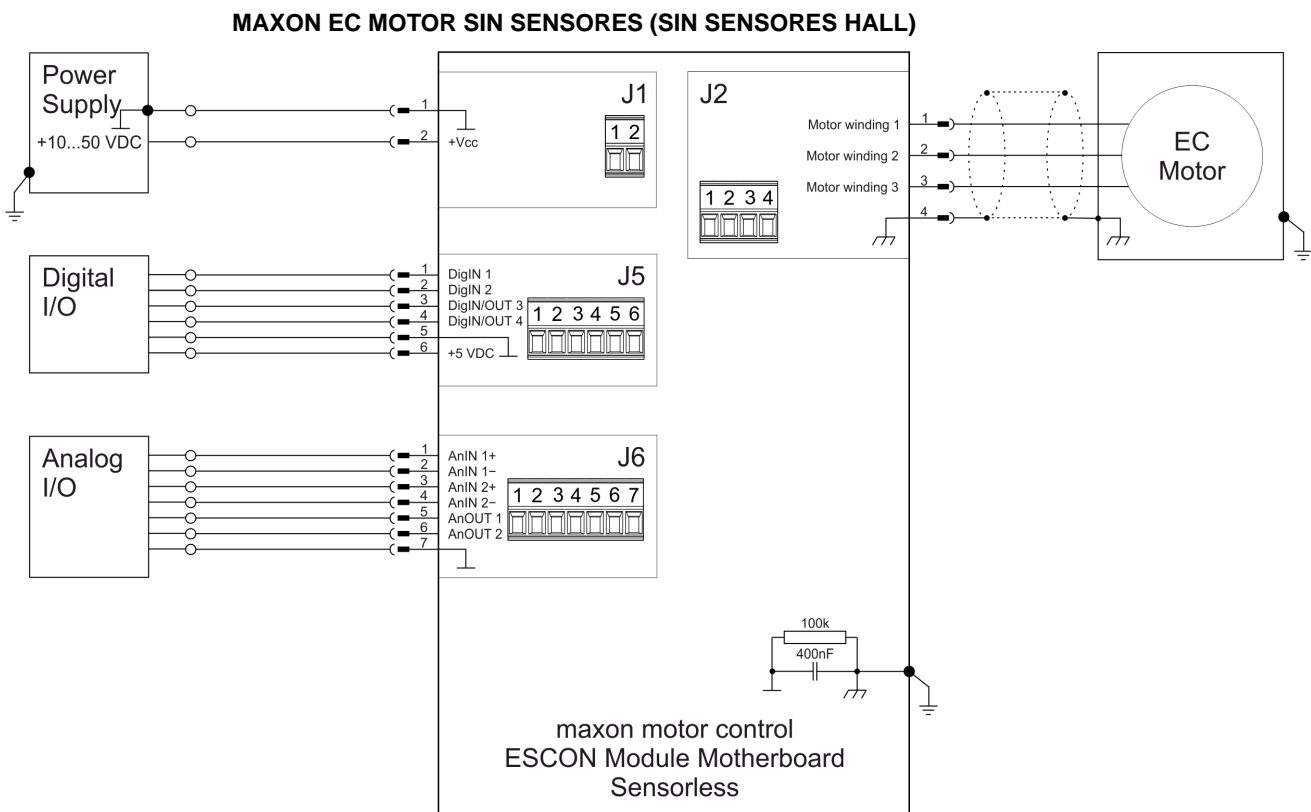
MAXON EC MOTOR SIN SENSORES (SIN SENSORES HALL)

Power Supply
+10...50 VDC

1
2
+Vcc

J1
1 2

J2
Motor winding 1
Motor winding 2
Motor winding 3
1
2
3
4
1 2 3 4

EC Motor

Digital I/O

1
2
3
4
5
6
DigIN 1
DigIN 2
DigIN/OUT 3
DigIN/OUT 4
+5 VDC

J5
1 2 3 4 5 6

Analog I/O

1
2
3
4
5
6
7
AnIN 1+
AnIN 1−
AnIN 2+
AnIN 2−
AnOUT 1
AnOUT 2

J6
1 2 3 4 5 6 7

100k
400nF

maxon motor control
ESCON Module Motherboard
Sensorless